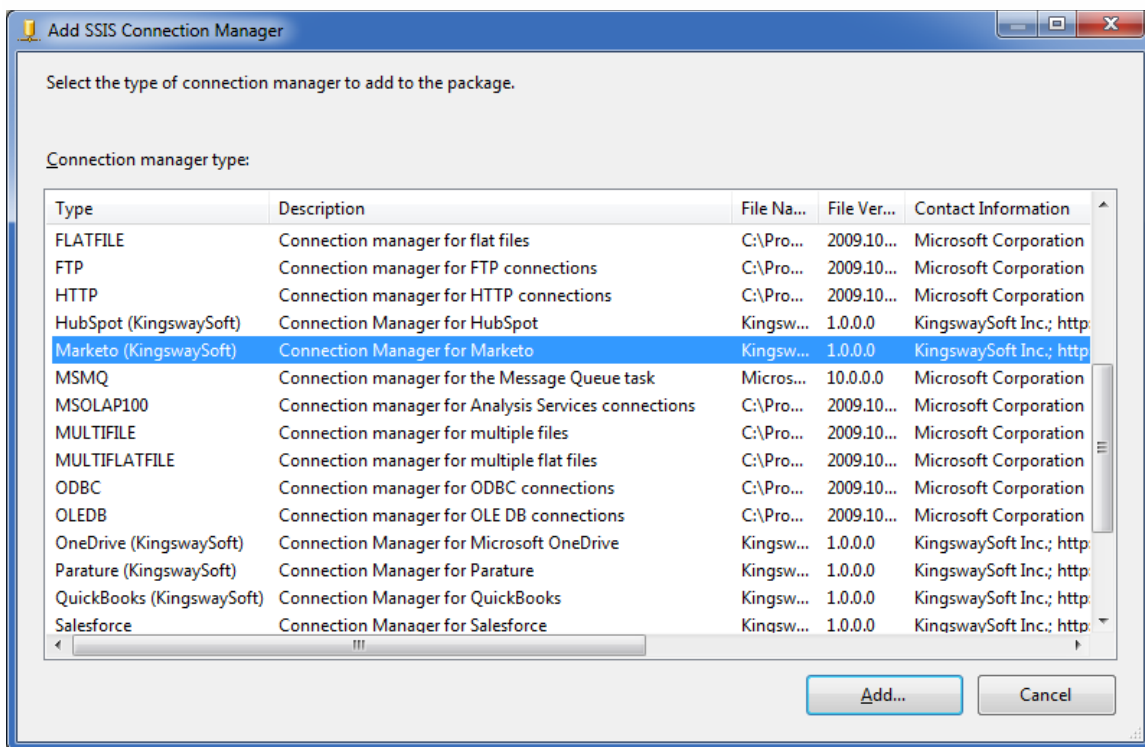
Add SSIS Connection Manager

Select the type of connection manager to add to the package.

Connection manager type:

| Type | Description | File Na... | File Ver... | Contact Information |
|---|---|---|---|---|
| FLATFILE | Connection manager for flat files | C:\Pro... | 2009.10... | Microsoft Corporation |
| FTP | Connection manager for FTP connections | C:\Pro... | 2009.10... | Microsoft Corporation |
| HTTP | Connection manager for HTTP connections | C:\Pro... | 2009.10... | Microsoft Corporation |
| HubSpot (KingswaySoft) | Connection Manager for HubSpot | Kingsw... | 1.0.0.0 | KingswaySoft Inc.; http |
| Marketo (KingswaySoft) | Connection Manager for Marketo | Kingsw... | 1.0.0.0 | KingswaySoft Inc.; http |
| MSMQ | Connection manager for the Message Queue task | Micros... | 10.0.0.0 | Microsoft Corporation |
| MSOLAP100 | Connection manager for Analysis Services connections | C:\Pro... | 2009.10... | Microsoft Corporation |
| MULTIFILE | Connection manager for multiple files | C:\Pro... | 2009.10... | Microsoft Corporation |
| MULTIFLATFILE | Connection manager for multiple flat files | C:\Pro... | 2009.10... | Microsoft Corporation |
| ODBC | Connection manager for ODBC connections | C:\Pro... | 2009.10... | Microsoft Corporation |
| OLEDB | Connection manager for OLE DB connections | C:\Pro... | 2009.10... | Microsoft Corporation |
| OneDrive (KingswaySoft) | Connection Manager for Microsoft OneDrive | Kingsw... | 1.0.0.0 | KingswaySoft Inc.; http |
| Parature (KingswaySoft) | Connection Manager for Parature | Kingsw... | 1.0.0.0 | KingswaySoft Inc.; http |
| QuickBooks (KingswaySoft) | Connection Manager for QuickBooks | Kingsw... | 1.0.0.0 | KingswaySoft Inc.; http |
| Salesforce | Connection Manager for Salesforce | Kingsw... | 1.0.0.0 | KingswaySoft Inc.; http |

Add... Cancel